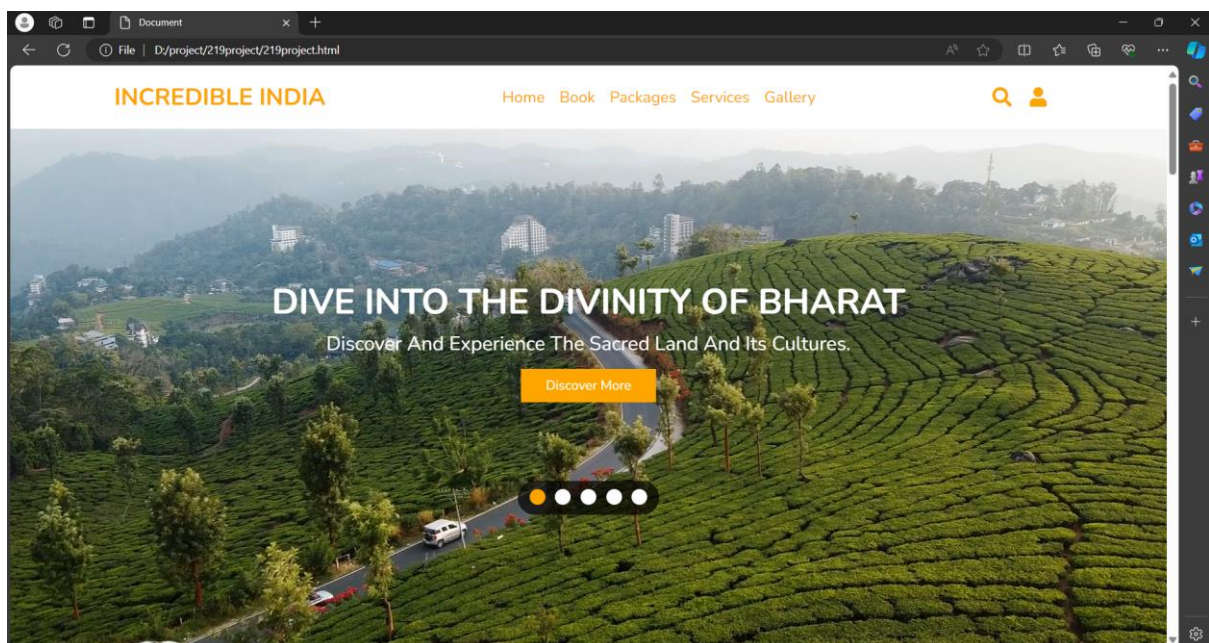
Document

File | D:/project/219project/219project.html

INCREDIBLE INDIA

Home Book Packages Services Gallery

DIVE INTO THE DIVINITY OF BHARAT

Discover And Experience The Sacred Land And Its Cultures.

Discover More